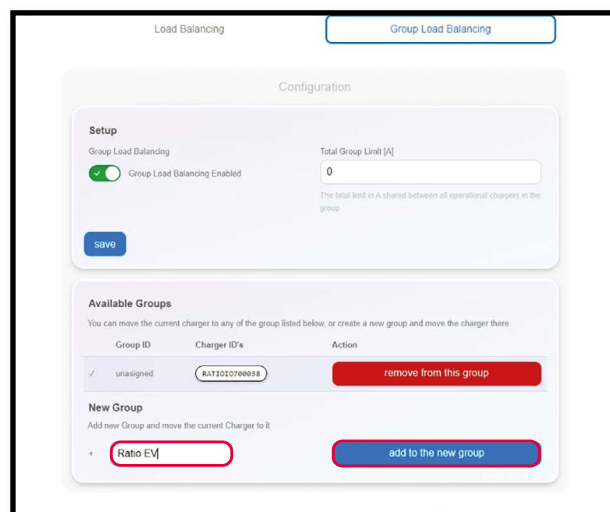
Load Balancing

Group Load Balancing

Configuration

Setup

Group Load Balancing

Group Load Balancing Enabled

Total Group Limit [A]

0

The total limit in A shared between all operational chargers in the group

save

Available Groups

You can move the current charger to any of the group listed below, or create a new group and move the charger there.

| | Group ID | Charger ID's | Action |
|---|---|---|---|
| ✓ | unasigned | RATIOIO700038 | remove from this group |

New Group

Add new Group and move the current Charger to it

+ Ratio EV

add to the new group